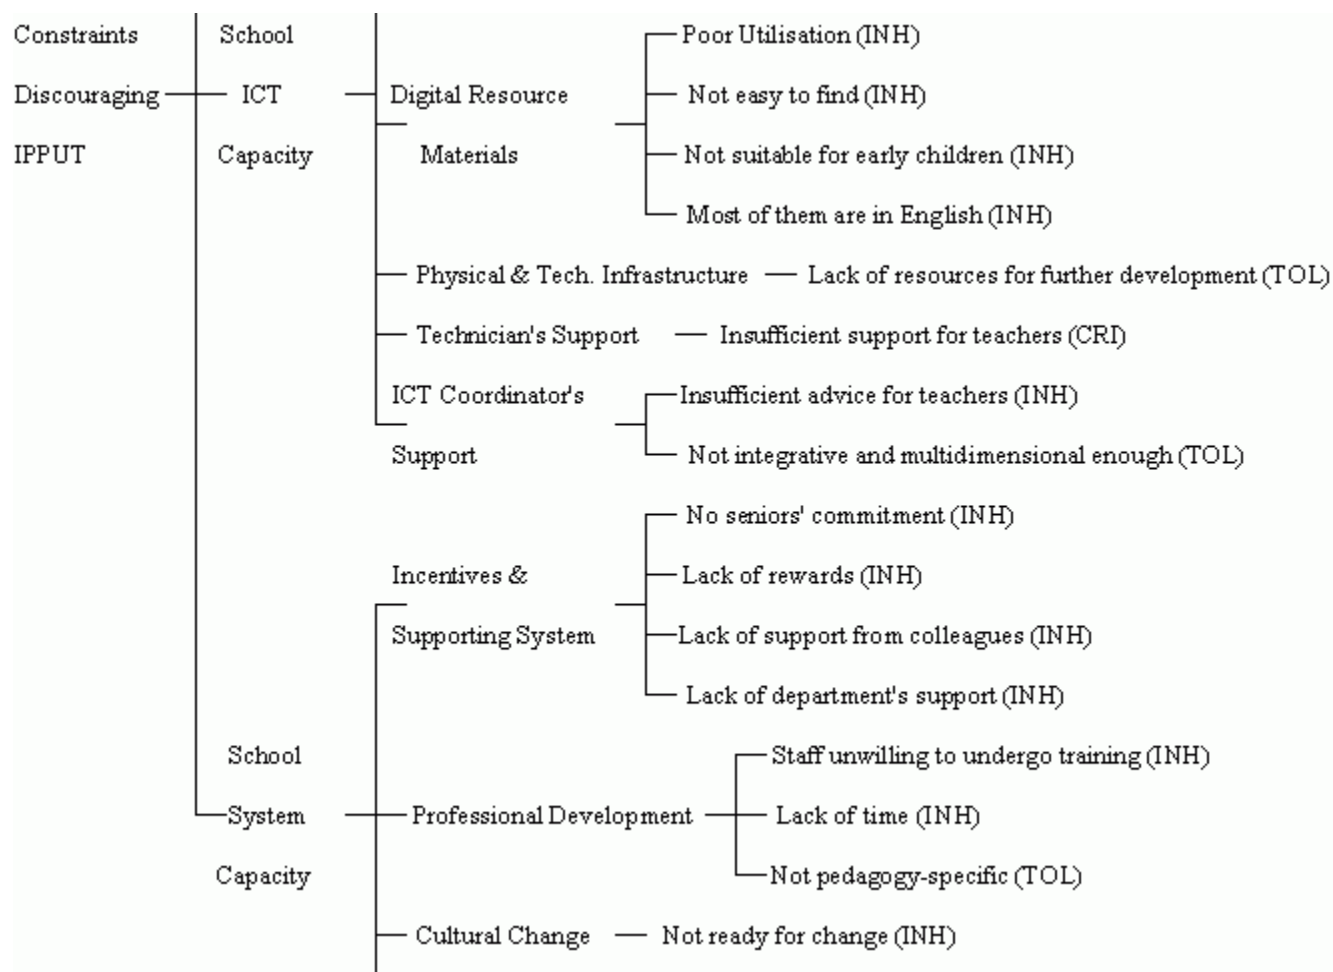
Constraints Discouraging IPPUT

School ICT Capacity

Digital Resource Materials

Poor Utilisation (INH)

Not easy to find (INH)

Not suitable for early children (INH)

Most of them are in English (INH)

Physical & Tech. Infrastructure — Lack of resources for further development (TOL)

Technician's Support — Insufficient support for teachers (CRI)

ICT Coordinator's Support

Insufficient advice for teachers (INH)

Not integrative and multidimensional enough (TOL)

Incentives & Supporting System

No seniors' commitment (INH)

Lack of rewards (INH)

Lack of support from colleagues (INH)

Lack of department's support (INH)

School System Capacity

Professional Development

Staff unwilling to undergo training (INH)

Lack of time (INH)

Not pedagogy-specific (TOL)

Cultural Change — Not ready for change (INH)